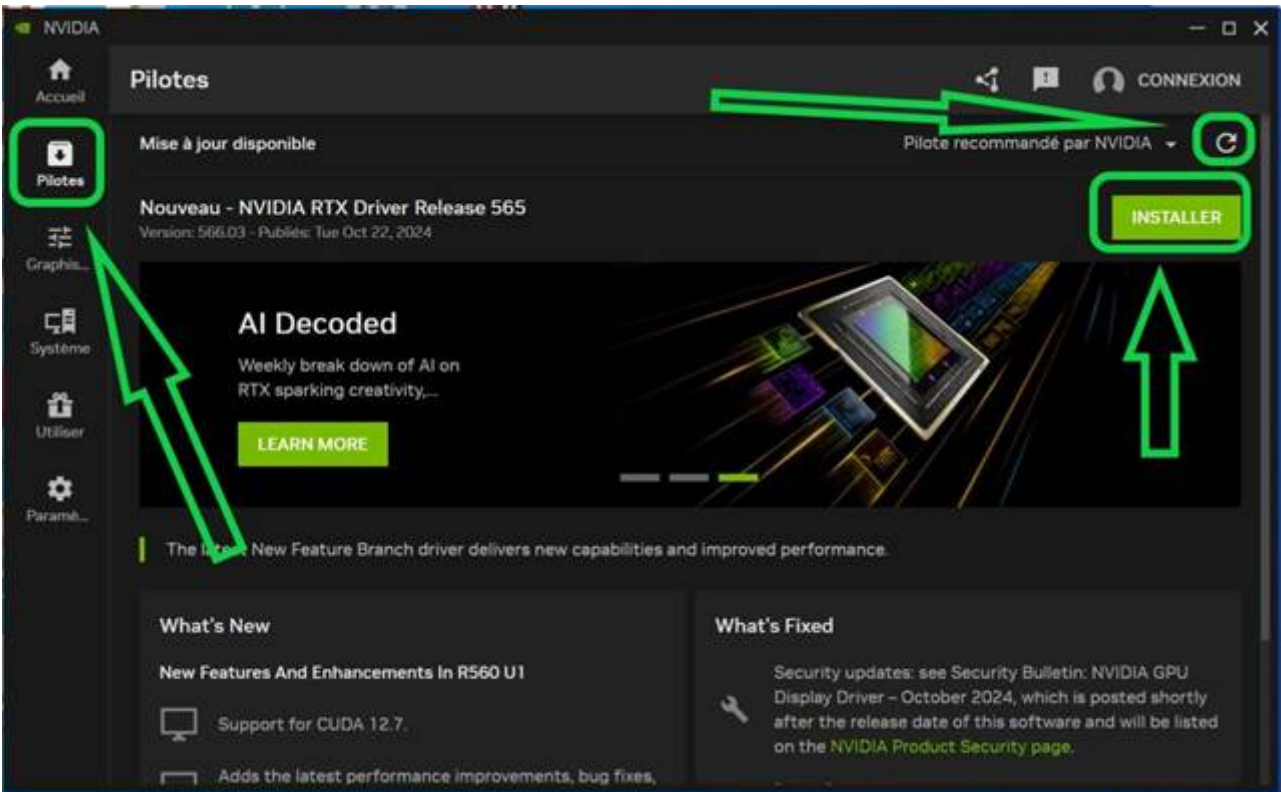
NVIDIA

Accueil

Pilotes

Graphis...

Système

Utiliser

Paramè...

Pilotes

CONNEXION

Mise à jour disponible

Pilote recommandé par NVIDIA

Nouveau - NVIDIA RTX Driver Release 565

Version: 566.03 - Publiés: Tue Oct 22, 2024

INSTALLER

AI Decoded

Weekly break down of AI on RTX sparking creativity,...

LEARN MORE

The la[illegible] New Feature Branch driver delivers new capabilities and improved performance.

What's New

New Features And Enhancements In R560 U1

Support for CUDA 12.7.

Adds the latest performance improvements, bug fixes,

What's Fixed

Security updates: see Security Bulletin: NVIDIA GPU Display Driver – October 2024, which is posted shortly after the release date of this software and will be listed on the NVIDIA Product Security page.